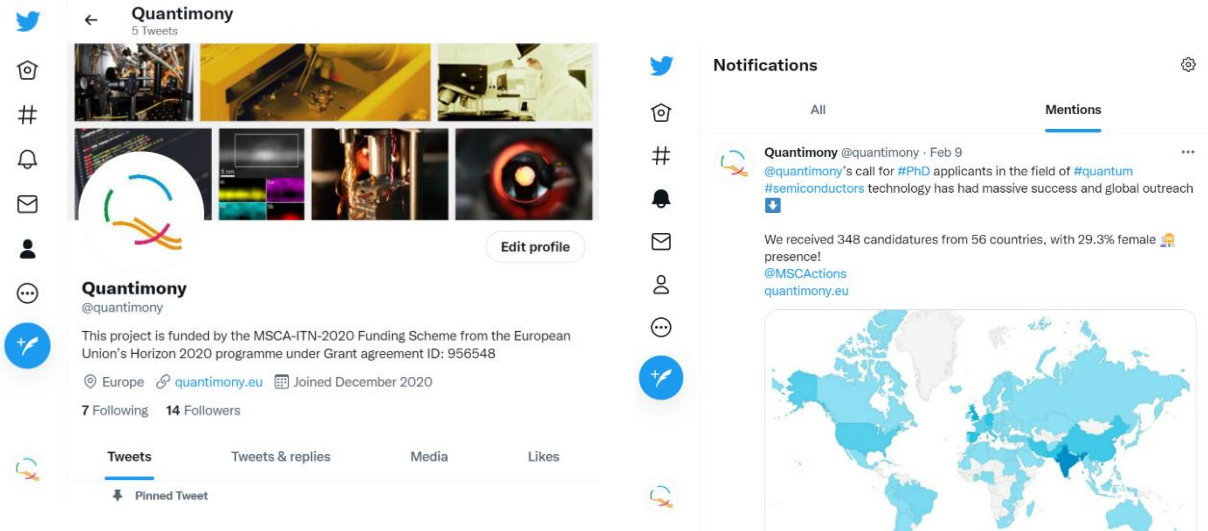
Quantimony
5 Tweets

Edit profile

Quantimony
@quantimony

This project is funded by the MSCA-ITN-2020 Funding Scheme from the European Union's Horizon 2020 programme under Grant agreement ID: 956548

Europe quantimony.eu Joined December 2020

7 Following 14 Followers

Tweets Tweets & replies Media Likes

Pinned Tweet

Notifications

All Mentions

Quantimony @quantimony · Feb 9
@quantimony's call for #PhD applicants in the field of #quantum #semiconductors technology has had massive success and global outreach ⬇️

We received 348 candidatures from 56 countries, with 29.3% female 👩‍🔬 presence!
@MSCActions
quantimony.eu